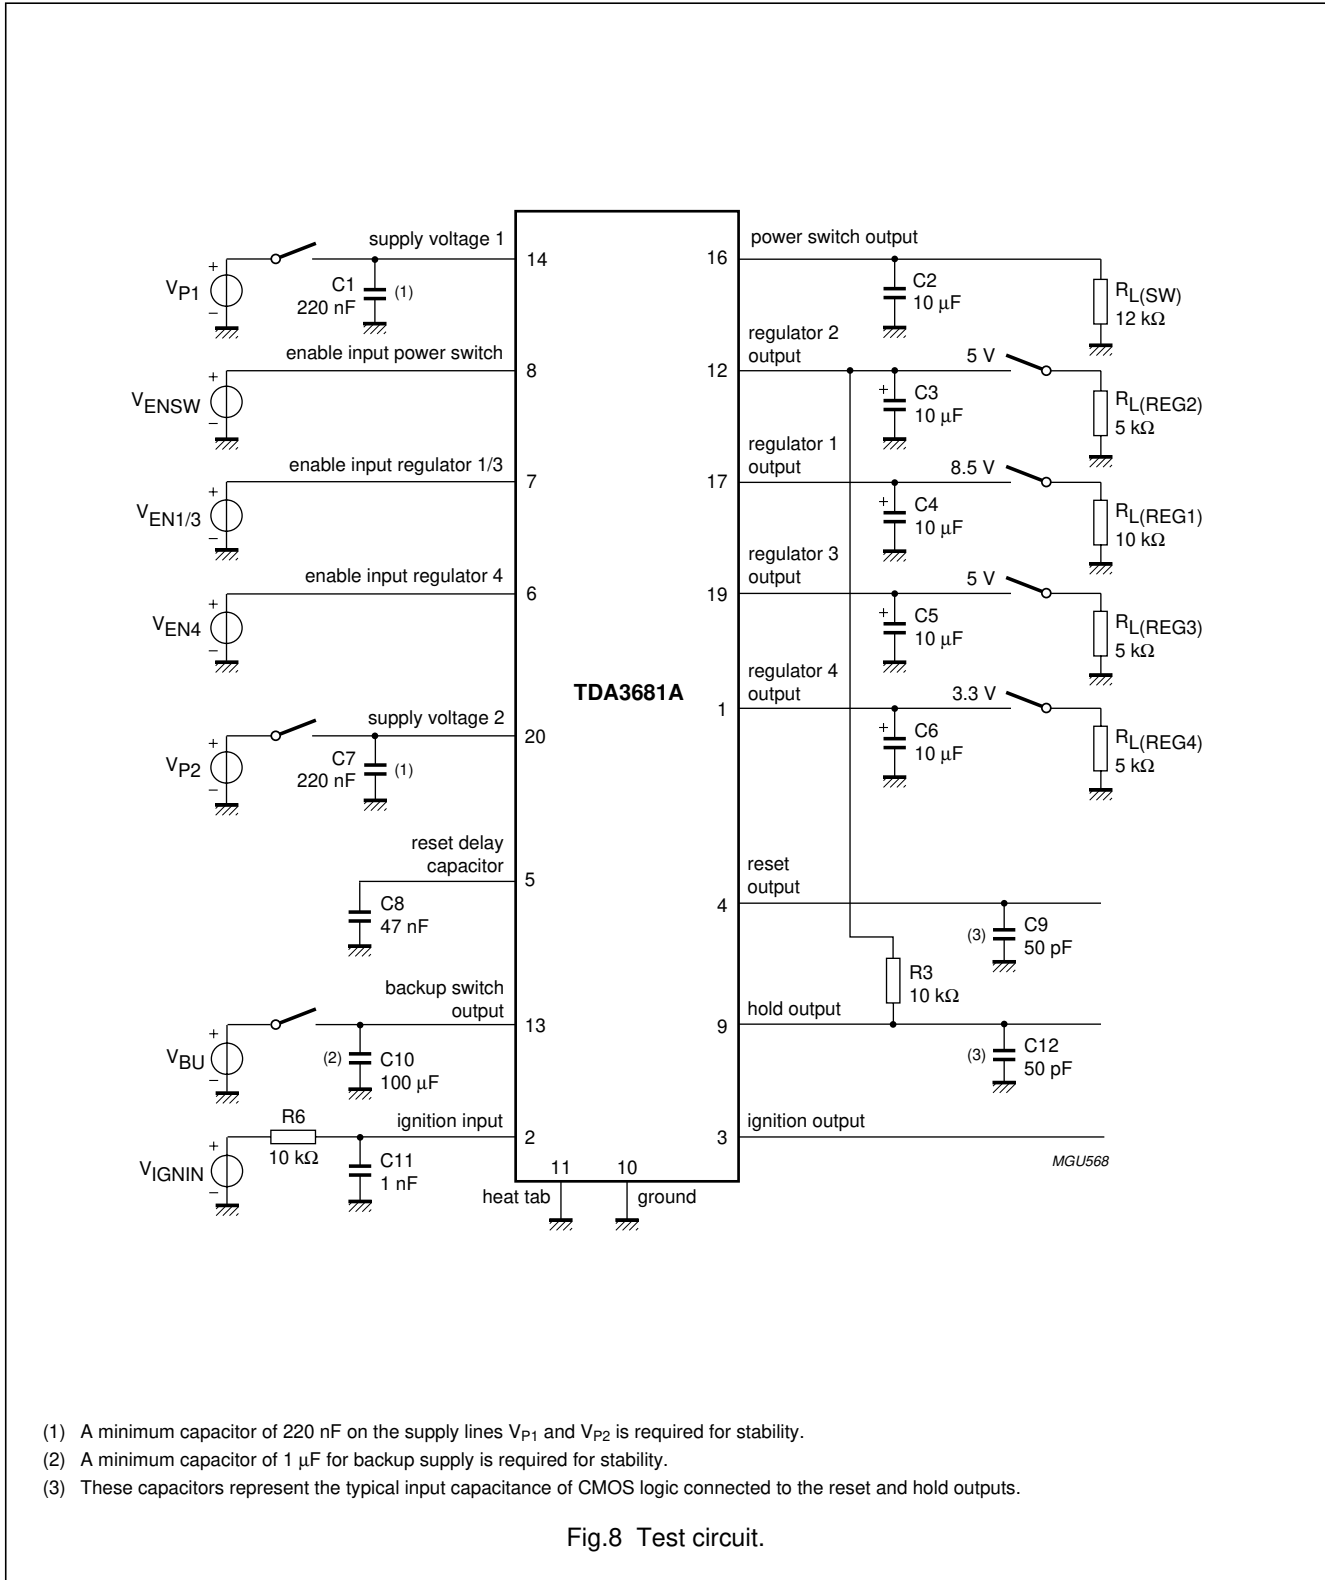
$V_{P1}$
+
−
supply voltage 1
C1
220 nF
(1)
14

$V_{ENSW}$
+
−
enable input power switch
8

$V_{EN1/3}$
+
−
enable input regulator 1/3
7

$V_{EN4}$
+
−
enable input regulator 4
6

TDA3681A

$V_{P2}$
+
−
supply voltage 2
C7
220 nF
(1)
20

reset delay capacitor
5
C8
47 nF

$V_{BU}$
+
−
backup switch output
13
(2)
C10
100 μF

$V_{IGNIN}$
+
−
R6
10 kΩ
ignition input
2
C11
1 nF

11
heat tab
10
ground

power switch output
16
C2
10 μF
$R_{L(SW)}$
12 kΩ

regulator 2 output
12
+
C3
10 μF
5 V
$R_{L(REG2)}$
5 kΩ

regulator 1 output
17
+
C4
10 μF
8.5 V
$R_{L(REG1)}$
10 kΩ

regulator 3 output
19
+
C5
10 μF
5 V
$R_{L(REG3)}$
5 kΩ

regulator 4 output
1
+
C6
10 μF
3.3 V
$R_{L(REG4)}$
5 kΩ

reset output
4
(3)
C9
50 pF

R3
10 kΩ

hold output
9
(3)
C12
50 pF

ignition output
3

MGU568

(1) A minimum capacitor of 220 nF on the supply lines $V_{P1}$ and $V_{P2}$ is required for stability.

(2) A minimum capacitor of 1 μF for backup supply is required for stability.

(3) These capacitors represent the typical input capacitance of CMOS logic connected to the reset and hold outputs.

Fig.8 Test circuit.